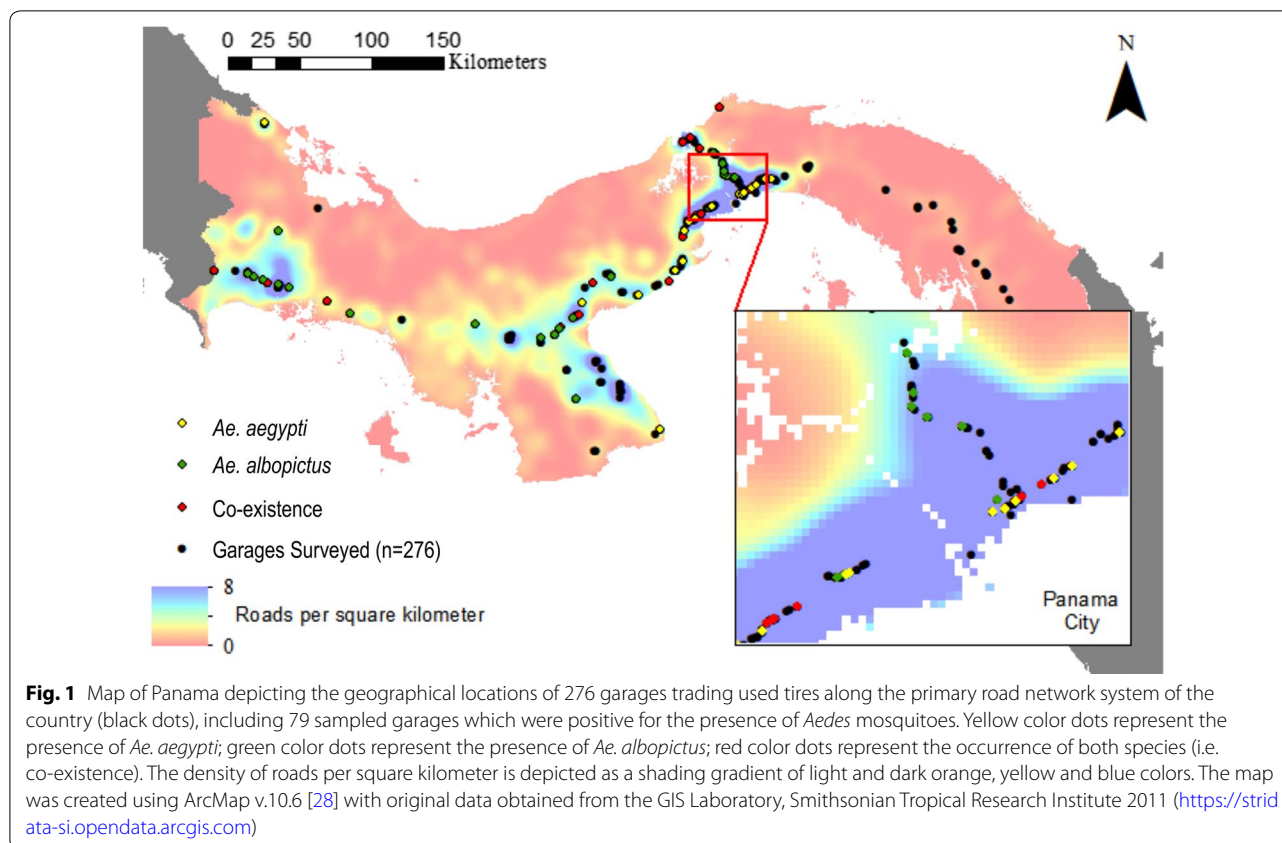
0 25 50 100 150
Kilometers

N

Ae. aegypti
Ae. albopictus
Co-existence
Garages Surveyed (n=276)

8
Roads per square kilometer
0

Panama City

**Fig. 1** Map of Panama depicting the geographical locations of 276 garages trading used tires along the primary road network system of the country (black dots), including 79 sampled garages which were positive for the presence of *Aedes* mosquitoes. Yellow color dots represent the presence of *Ae. aegypti*; green color dots represent the presence of *Ae. albopictus*; red color dots represent the occurrence of both species (i.e. co-existence). The density of roads per square kilometer is depicted as a shading gradient of light and dark orange, yellow and blue colors. The map was created using ArcMap v.10.6 [28] with original data obtained from the GIS Laboratory, Smithsonian Tropical Research Institute 2011 (https://stridata-si.opendata.arcgis.com)